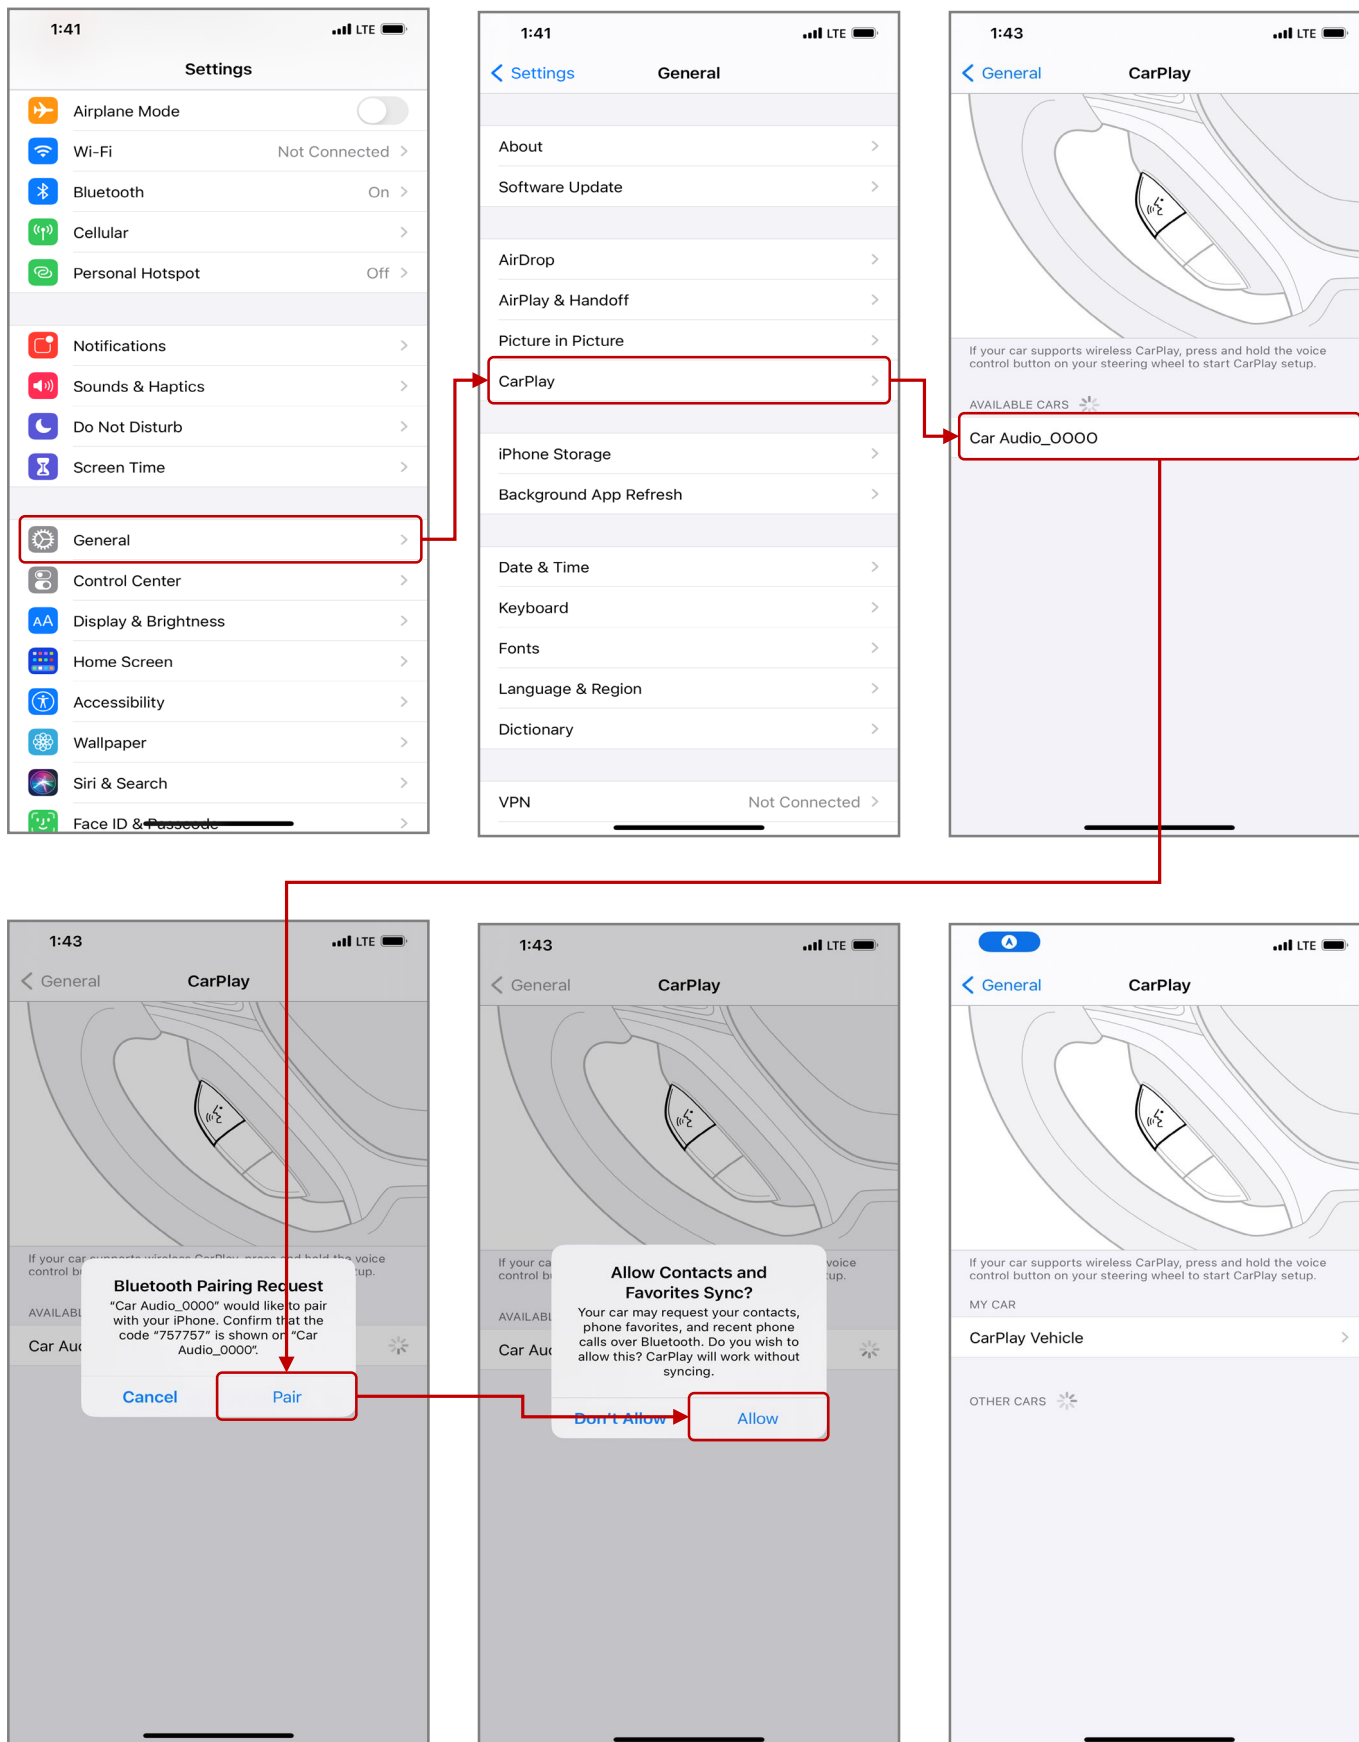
1:41 LTE

Settings

Airplane Mode

Wi-Fi Not Connected

Bluetooth On

Cellular

Personal Hotspot Off

Notifications

Sounds & Haptics

Do Not Disturb

Screen Time

General

Control Center

Display & Brightness

Home Screen

Accessibility

Wallpaper

Siri & Search

Face ID & Passcode

1:41 LTE

Settings General

About

Software Update

AirDrop

AirPlay & Handoff

Picture in Picture

CarPlay

iPhone Storage

Background App Refresh

Date & Time

Keyboard

Fonts

Language & Region

Dictionary

VPN Not Connected

1:43 LTE

General CarPlay

If your car supports wireless CarPlay, press and hold the voice control button on your steering wheel to start CarPlay setup.

AVAILABLE CARS

Car Audio_OOOO

1:43 LTE

General CarPlay

If your car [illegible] voice control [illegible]up.

AVAILABL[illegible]

Car Au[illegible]

Bluetooth Pairing Request

"Car Audio_0000" would like to pair with your iPhone. Confirm that the code "757757" is shown on "Car Audio_0000".

Cancel Pair

1:43 LTE

General CarPlay

If your ca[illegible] voice control b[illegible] up.

AVAILABL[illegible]

Car Au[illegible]

Allow Contacts and Favorites Sync?

Your car may request your contacts, phone favorites, and recent phone calls over Bluetooth. Do you wish to allow this? CarPlay will work without syncing.

Don't Allow Allow

LTE

General CarPlay

If your car supports wireless CarPlay, press and hold the voice control button on your steering wheel to start CarPlay setup.

MY CAR

CarPlay Vehicle

OTHER CARS